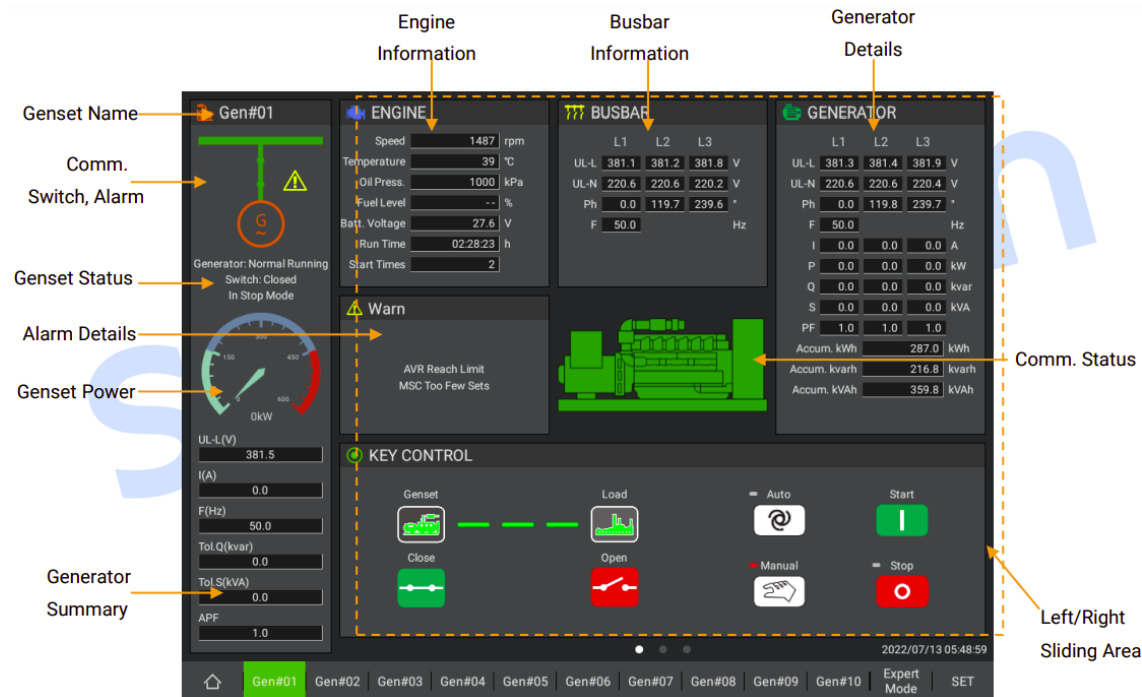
Engine Information

Busbar Information

Generator Details

Genset Name

Comm. Switch, Alarm

Genset Status

Alarm Details

Genset Power

Generator Summary

Comm. Status

Left/Right Sliding Area

Gen#01

Generator: Normal Running
Switch: Closed
In Stop Mode

150 300 450 600
0kW

UL-L(V)
381.5
I(A)
0.0
F(Hz)
50.0
Tol.Q(kvar)
0.0
Tol.S(kVA)
0.0
APF
1.0

ENGINE

| | | |
|---|---|---|
| Speed | 1487 | rpm |
| Temperature | 39 | ℃ |
| Oil Press. | 1000 | kPa |
| Fuel Level | -- | % |
| Batt. Voltage | 27.6 | V |
| Run Time | 02:28:23 | h |
| Start Times | 2 | |

BUSBAR

| | L1 | L2 | L3 | |
|---|---|---|---|---|
| UL-L | 381.1 | 381.2 | 381.8 | V |
| UL-N | 220.6 | 220.6 | 220.2 | V |
| Ph | 0.0 | 119.7 | 239.6 | ° |
| F | 50.0 | | | Hz |

GENERATOR

| | L1 | L2 | L3 | |
|---|---|---|---|---|
| UL-L | 381.3 | 381.4 | 381.9 | V |
| UL-N | 220.6 | 220.6 | 220.4 | V |
| Ph | 0.0 | 119.8 | 239.7 | ° |
| F | 50.0 | | | Hz |
| I | 0.0 | 0.0 | 0.0 | A |
| P | 0.0 | 0.0 | 0.0 | kW |
| Q | 0.0 | 0.0 | 0.0 | kvar |
| S | 0.0 | 0.0 | 0.0 | kVA |
| PF | 1.0 | 1.0 | 1.0 | |
| Accum. kWh | 287.0 | | | kWh |
| Accum. kvarh | 216.8 | | | kvarh |
| Accum. kVAh | 359.8 | | | kVAh |

Warn

AVR Reach Limit
MSC Too Few Sets

KEY CONTROL

Genset
Load
Auto
Start
Close
Open
Manual
Stop

2022/07/13 05:48:59

Gen#01 Gen#02 Gen#03 Gen#04 Gen#05 Gen#06 Gen#07 Gen#08 Gen#09 Gen#10 Expert Mode SET